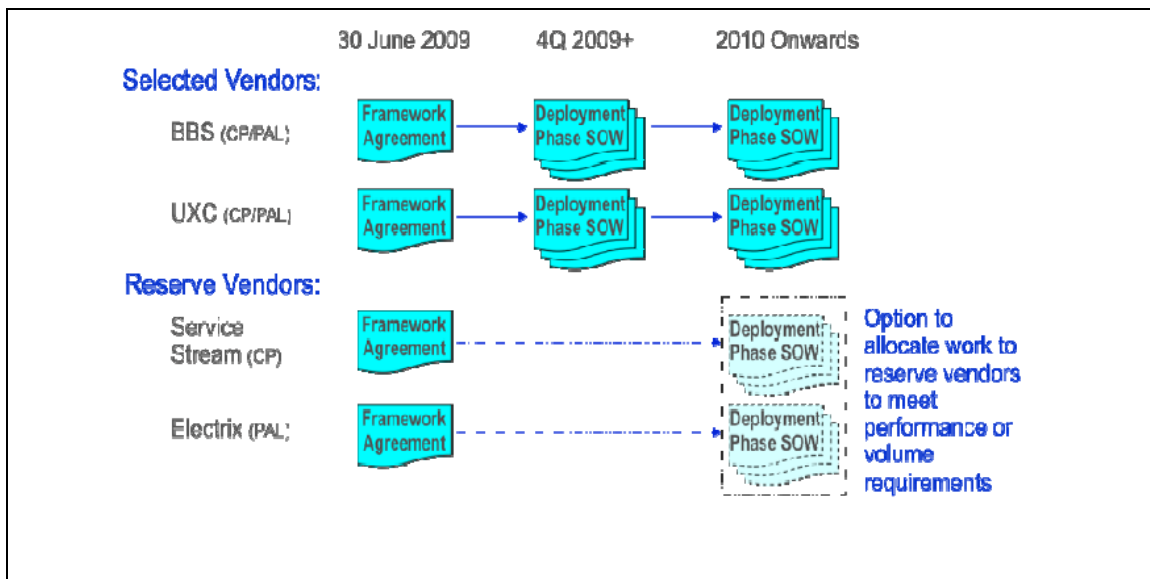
30 June 2009
4Q 2009+
2010 Onwards

Selected Vendors:

BBS (CP/PAL)
Framework Agreement
Deployment Phase SOW
Deployment Phase SOW

UXC (CP/PAL)
Framework Agreement
Deployment Phase SOW
Deployment Phase SOW

Reserve Vendors:

Service Stream (CP)
Framework Agreement
Deployment Phase SOW

Electrix (PAL)
Framework Agreement
Deployment Phase SOW

Option to allocate work to reserve vendors to meet performance or volume requirements